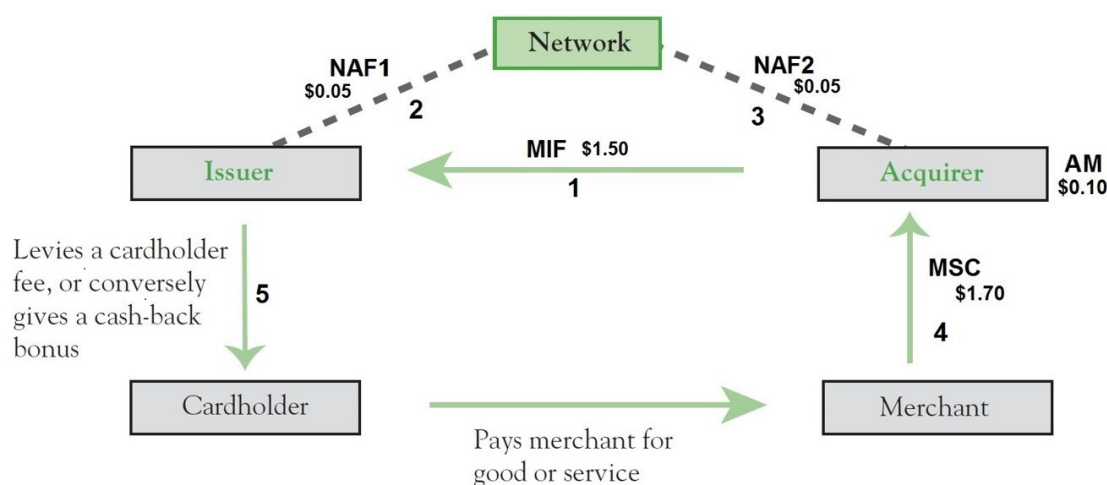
Network

NAF1
$0.05
2

NAF2
$0.05
3

MIF $1.50
1

Issuer

Acquirer

AM
$0.10

Levies a cardholder fee, or conversely gives a cash-back bonus

5

MSC
$1.70

4

Cardholder

Merchant

Pays merchant for good or service